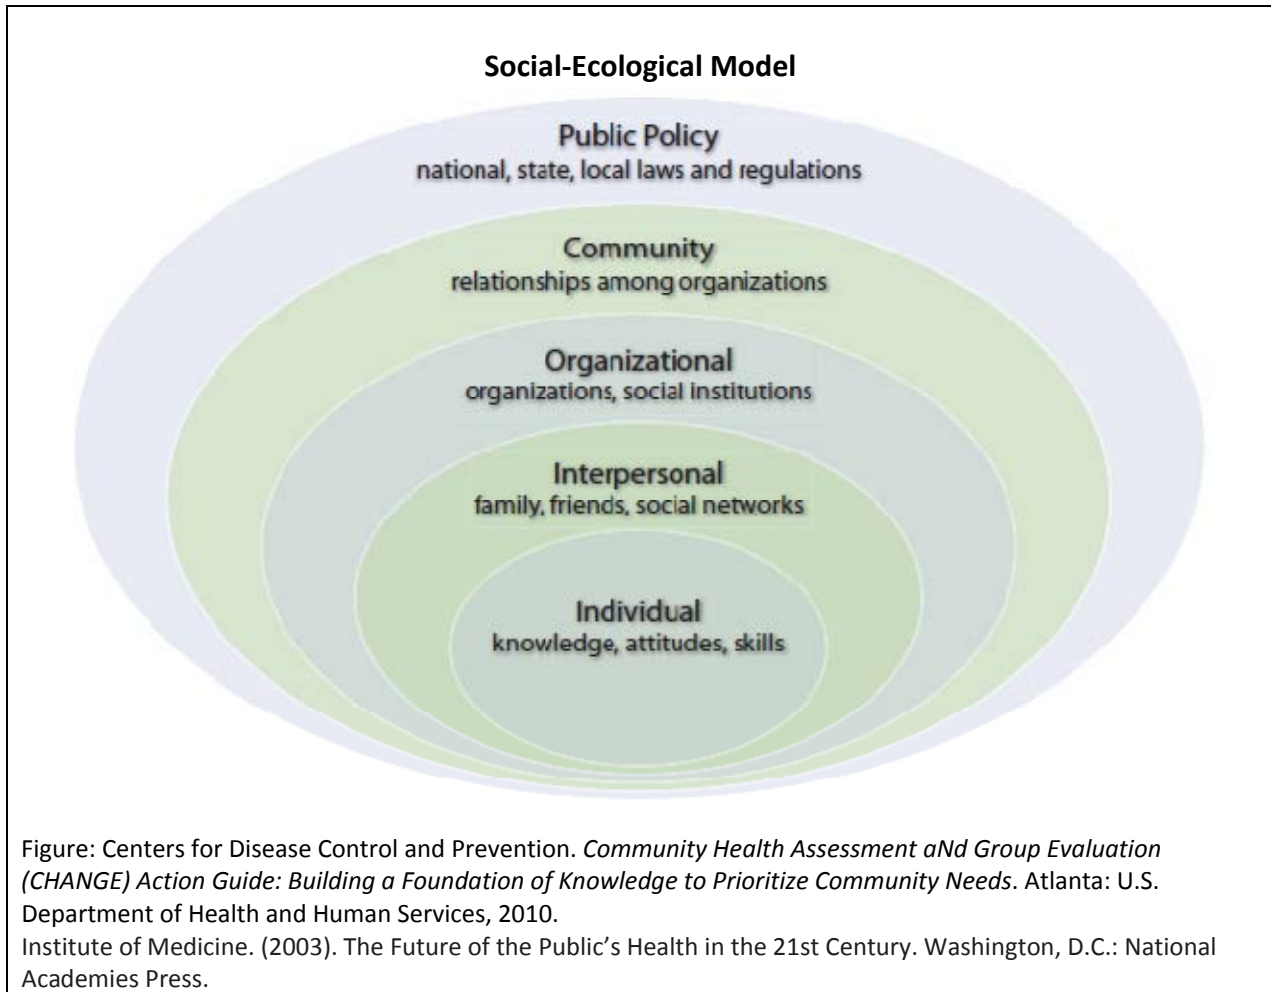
Social-Ecological Model

Public Policy
national, state, local laws and regulations

Community
relationships among organizations

Organizational
organizations, social institutions

Interpersonal
family, friends, social networks

Individual
knowledge, attitudes, skills

Figure: Centers for Disease Control and Prevention. *Community Health Assessment aNd Group Evaluation (CHANGE) Action Guide: Building a Foundation of Knowledge to Prioritize Community Needs*. Atlanta: U.S. Department of Health and Human Services, 2010.
Institute of Medicine. (2003). The Future of the Public's Health in the 21st Century. Washington, D.C.: National Academies Press.